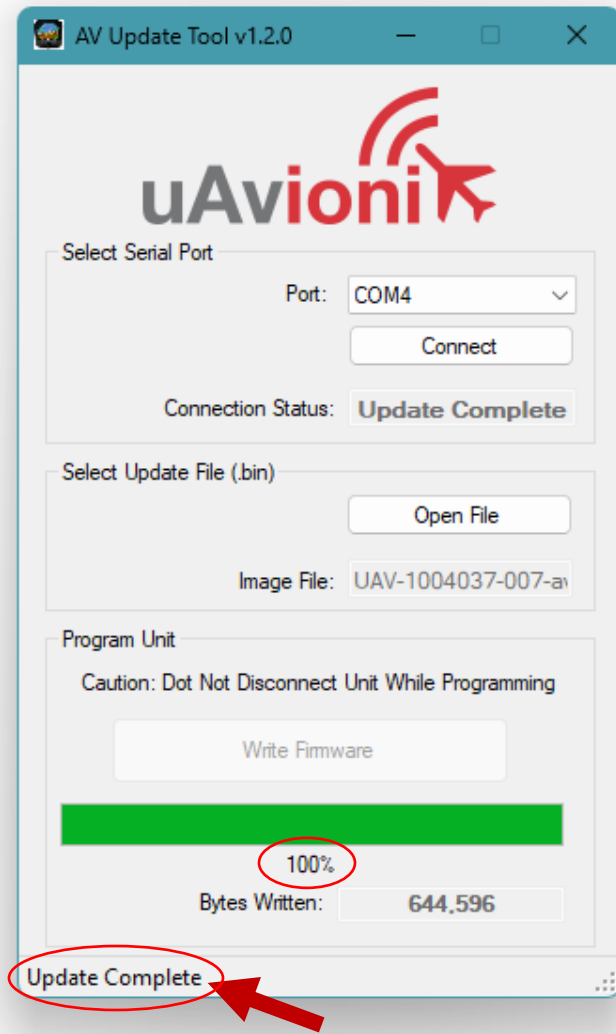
AV Update Tool v1.2.0

uAvionix

Select Serial Port

Port: COM4

Connect

Connection Status: Update Complete

Select Update File (.bin)

Open File

Image File: UAV-1004037-007-a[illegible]

Program Unit

Caution: Dot Not Disconnect Unit While Programming

Write Firmware

100%

Bytes Written: 644,596

Update Complete